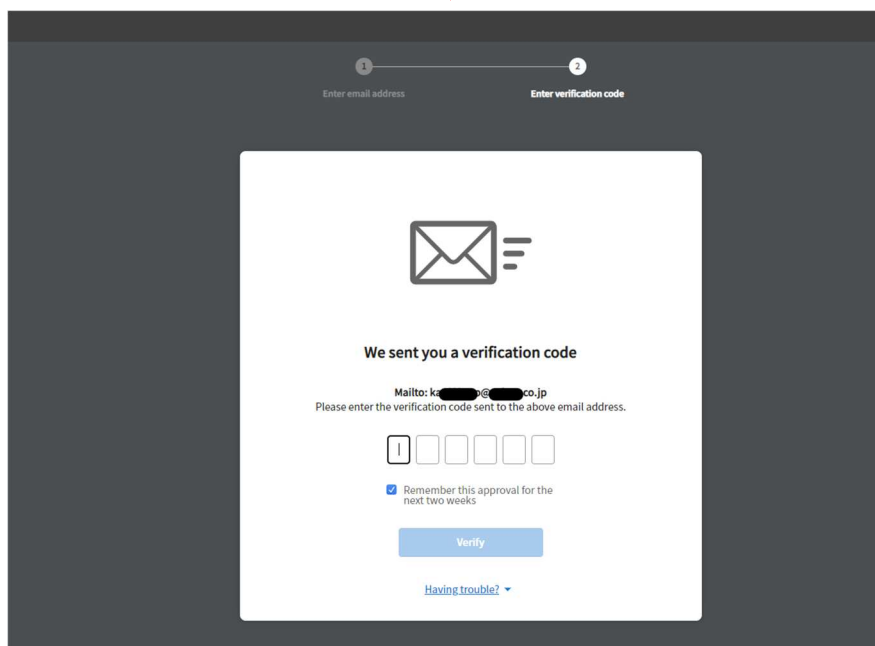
1
Enter email address

2
Enter verification code

We sent you a verification code

Mailto: ka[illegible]@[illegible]co.jp
Please enter the verification code sent to the above email address.

Remember this approval for the next two weeks

Verify

Having trouble?